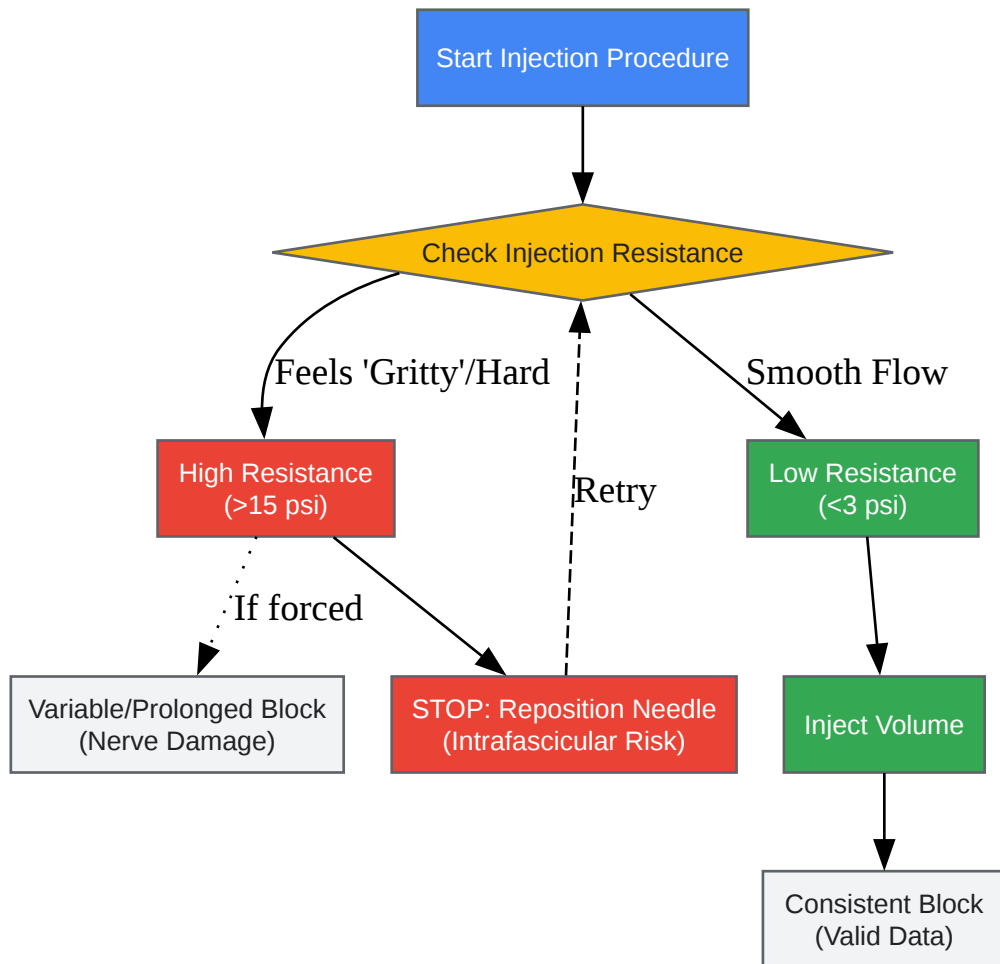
Start Injection Procedure

Check Injection Resistance

Feels 'Gritty'/Hard

Smooth Flow

High Resistance (>15 psi)

Retry

Low Resistance (<3 psi)

If forced

Variable/Prolonged Block (Nerve Damage)

STOP: Reposition Needle (Intrafascicular Risk)

Inject Volume

Consistent Block (Valid Data)